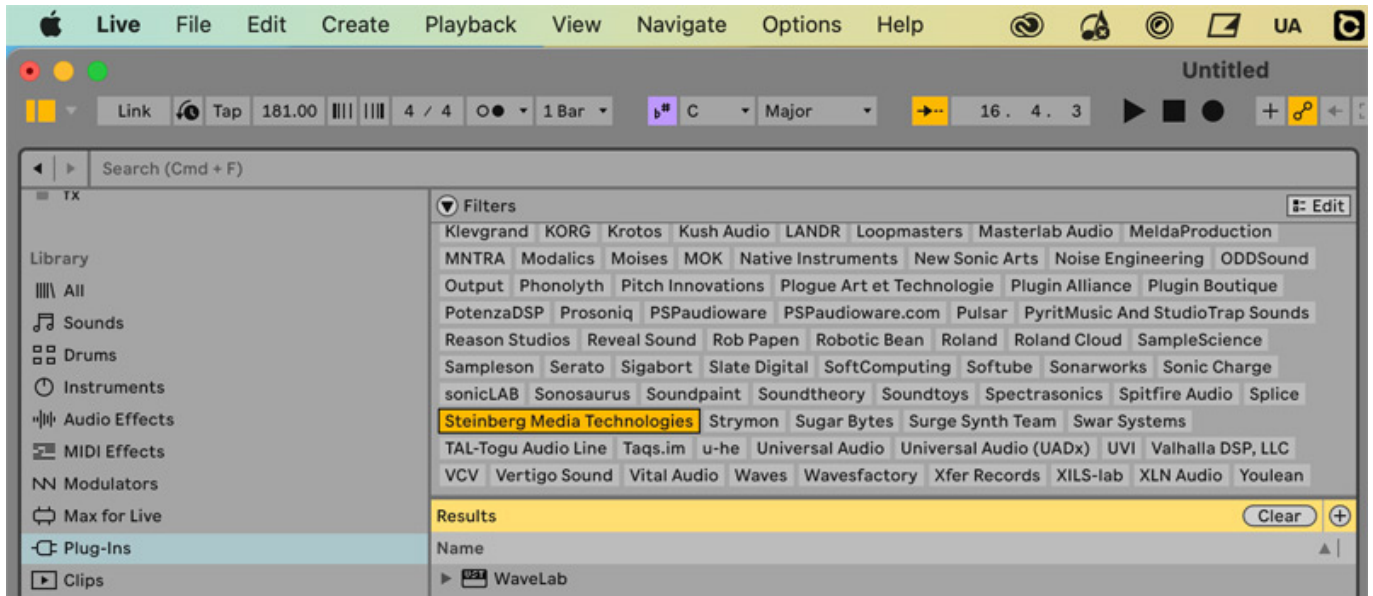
Live File Edit Create Playback View Navigate Options Help UA

Untitled

Link Tap 181.00 4 / 4 1 Bar C Major 16. 4. 3

Search (Cmd + F)

TX

Library
All
Sounds
Drums
Instruments
Audio Effects
MIDI Effects
Modulators
Max for Live
Plug-Ins
Clips

Filters
Edit

Klevgrand KORG Krotos Kush Audio LANDR Loopmasters Masterlab Audio MeldaProduction
MNTRA Modalics Moises MOK Native Instruments New Sonic Arts Noise Engineering ODDSound
Output Phonolyth Pitch Innovations Plogue Art et Technologie Plugin Alliance Plugin Boutique
PotenzaDSP Prosoniq PSPaudioware PSPaudioware.com Pulsar PyritMusic And StudioTrap Sounds
Reason Studios Reveal Sound Rob Papen Robotic Bean Roland Roland Cloud SampleScience
Sampleson Serato Sigabort Slate Digital SoftComputing Softube Sonarworks Sonic Charge
sonicLAB Sonosaurus Soundpaint Soundtheory Soundtoys Spectrasonics Spitfire Audio Splice
Steinberg Media Technologies Strymon Sugar Bytes Surge Synth Team Swar Systems
TAL-Togu Audio Line Taqs.im u-he Universal Audio Universal Audio (UADx) UVI Valhalla DSP, LLC
VCV Vertigo Sound Vital Audio Waves Wavesfactory Xfer Records XILS-lab XLN Audio Youlean

Results
Clear
Name
VST WaveLab